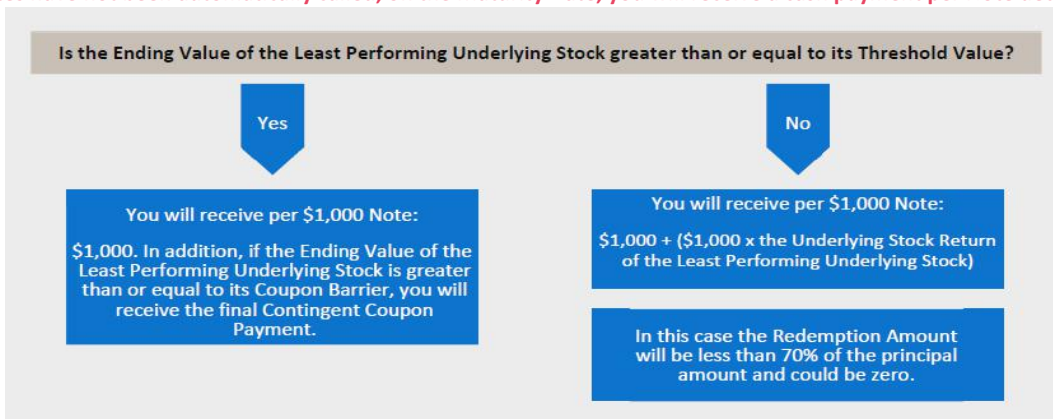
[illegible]

Is the Ending Value of the Least Performing Underlying Stock greater than or equal to its Threshold Value?

Yes

No

You will receive per $1,000 Note:

$1,000. In addition, if the Ending Value of the Least Performing Underlying Stock is greater than or equal to its Coupon Barrier, you will receive the final Contingent Coupon Payment.

You will receive per $1,000 Note:

$1,000 + ($1,000 x the Underlying Stock Return of the Least Performing Underlying Stock)

In this case the Redemption Amount will be less than 70% of the principal amount and could be zero.